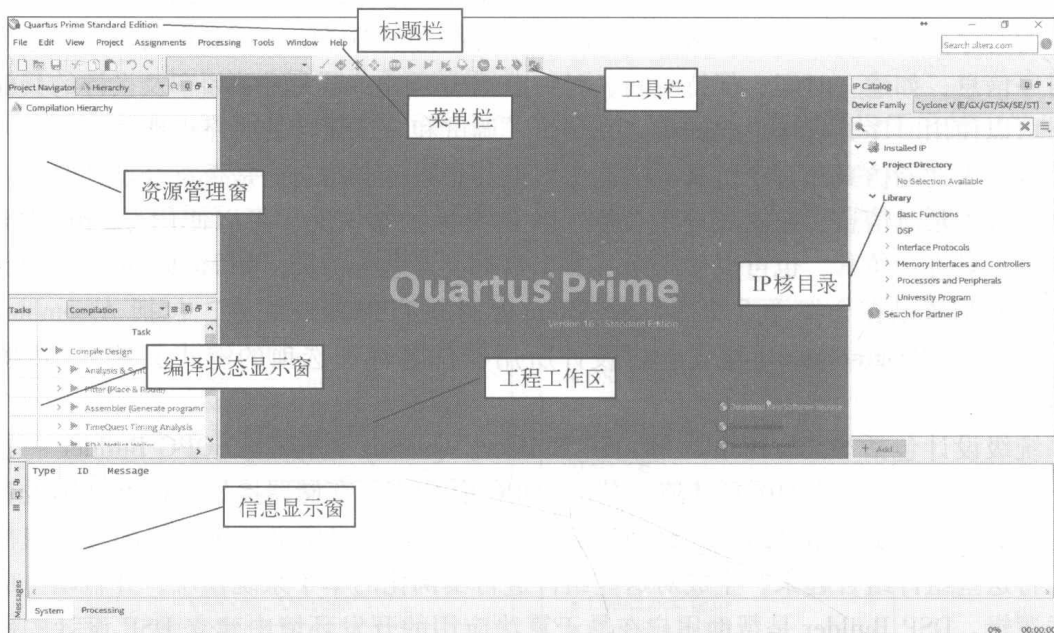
Quartus Prime Standard Edition

标题栏

File Edit View Project Assignments Processing Tools Window Help

Search altera.com

工具栏

菜单栏

Project Navigator Hierarchy

Compilation Hierarchy

资源管理窗

IP Catalog

Device Family Cyclone V (E/GX/GT/SX/SE/ST)

Installed IP
Project Directory
No Selection Available
Library
Basic Functions
DSP
Interface Protocols
Memory Interfaces and Controllers
Processors and Peripherals
University Program
Search for Partner IP

IP核目录

Quartus Prime

Version 16.1 Standard Edition

Tasks Compilation

Task
Compile Design
Analysis & Synt
Fitter (Place & Route)
Assembler (Generate programr
TimeQuest Timing Analysis
EDA Netlist Writer

编译状态显示窗

工程工作区

+ Add

Type ID Message

信息显示窗

Messages

System Processing

0% 00:00:00